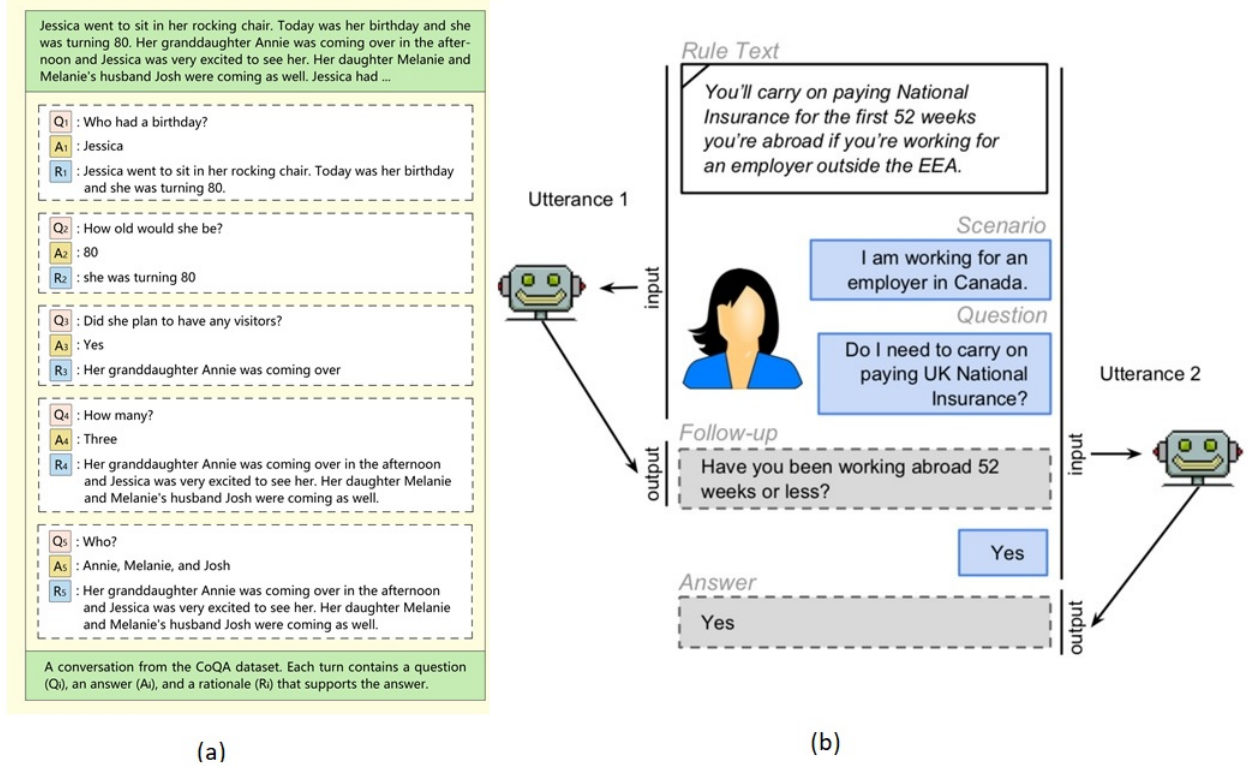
Jessica went to sit in her rocking chair. Today was her birthday and she was turning 80. Her granddaughter Annie was coming over in the afternoon and Jessica was very excited to see her. Her daughter Melanie and Melanie's husband Josh were coming as well. Jessica had ...

$Q_1$ : Who had a birthday?
$A_1$ : Jessica
$R_1$ : Jessica went to sit in her rocking chair. Today was her birthday and she was turning 80.

$Q_2$ : How old would she be?
$A_2$ : 80
$R_2$ : she was turning 80

$Q_3$ : Did she plan to have any visitors?
$A_3$ : Yes
$R_3$ : Her granddaughter Annie was coming over

$Q_4$ : How many?
$A_4$ : Three
$R_4$ : Her granddaughter Annie was coming over in the afternoon and Jessica was very excited to see her. Her daughter Melanie and Melanie's husband Josh were coming as well.

$Q_5$ : Who?
$A_5$ : Annie, Melanie, and Josh
$R_5$ : Her granddaughter Annie was coming over in the afternoon and Jessica was very excited to see her. Her daughter Melanie and Melanie's husband Josh were coming as well.

A conversation from the CoQA dataset. Each turn contains a question ($Q_i$), an answer ($A_i$), and a rationale ($R_i$) that supports the answer.

(a)

Rule Text
You'll carry on paying National Insurance for the first 52 weeks you're abroad if you're working for an employer outside the EEA.

Utterance 1

input

Scenario
I am working for an employer in Canada.

Question
Do I need to carry on paying UK National Insurance?

Utterance 2

output

Follow-up
Have you been working abroad 52 weeks or less?

input

Yes

Answer
Yes

output

(b)